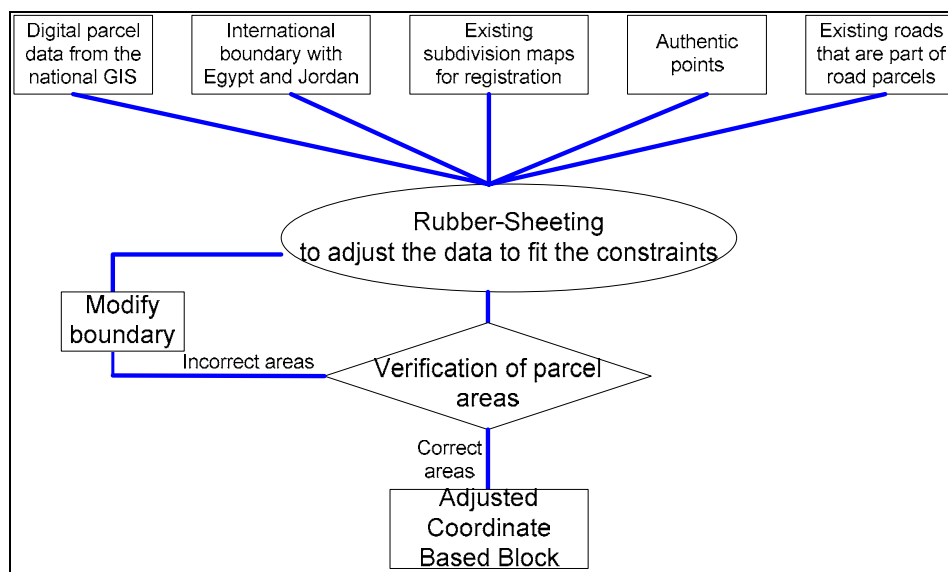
Digital parcel data from the national GIS

International boundary with Egypt and Jordan

Existing subdivision maps for registration

Authentic points

Existing roads that are part of road parcels

Rubber-Sheeting to adjust the data to fit the constraints

Modify boundary

Incorrect areas

Verification of parcel areas

Correct areas

Adjusted Coordinate Based Block